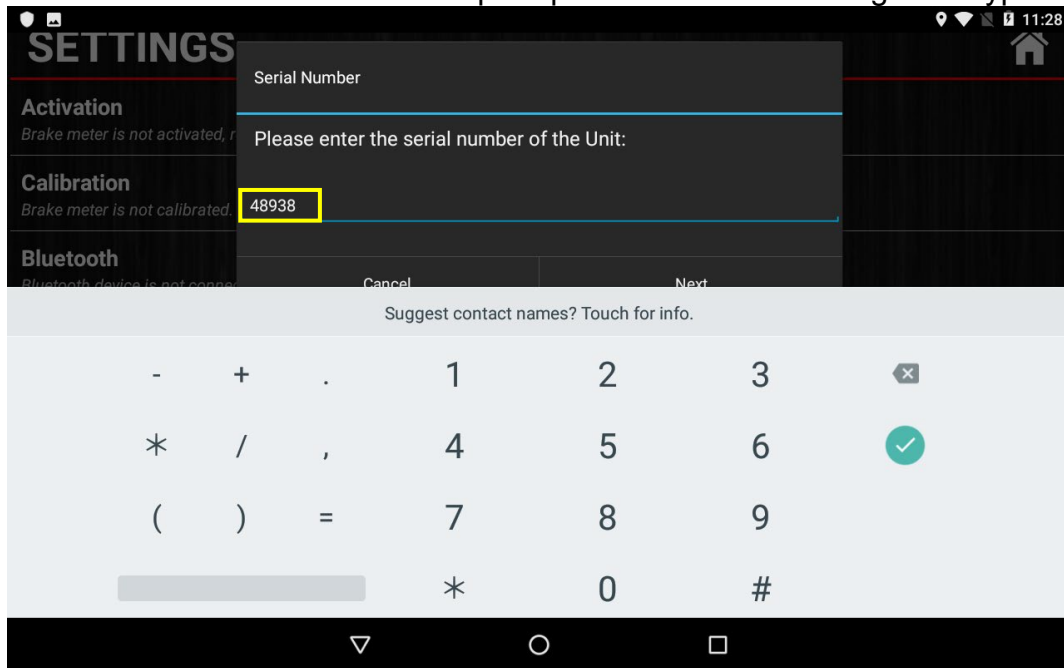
11:28

SETTINGS

Activation
Brake meter is not activated, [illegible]

Calibration
Brake meter is not calibrated.

Bluetooth
Bluetooth device is not conne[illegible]

Serial Number

Please enter the serial number of the Unit:

48938

Cancel

Next

Suggest contact names? Touch for info.

| - | + | . | 1 | 2 | 3 |
|---|---|---|---|---|---|
| * | / | , | 4 | 5 | 6 |
| ( | ) | = | 7 | 8 | 9 |
| | | | * | 0 | # |